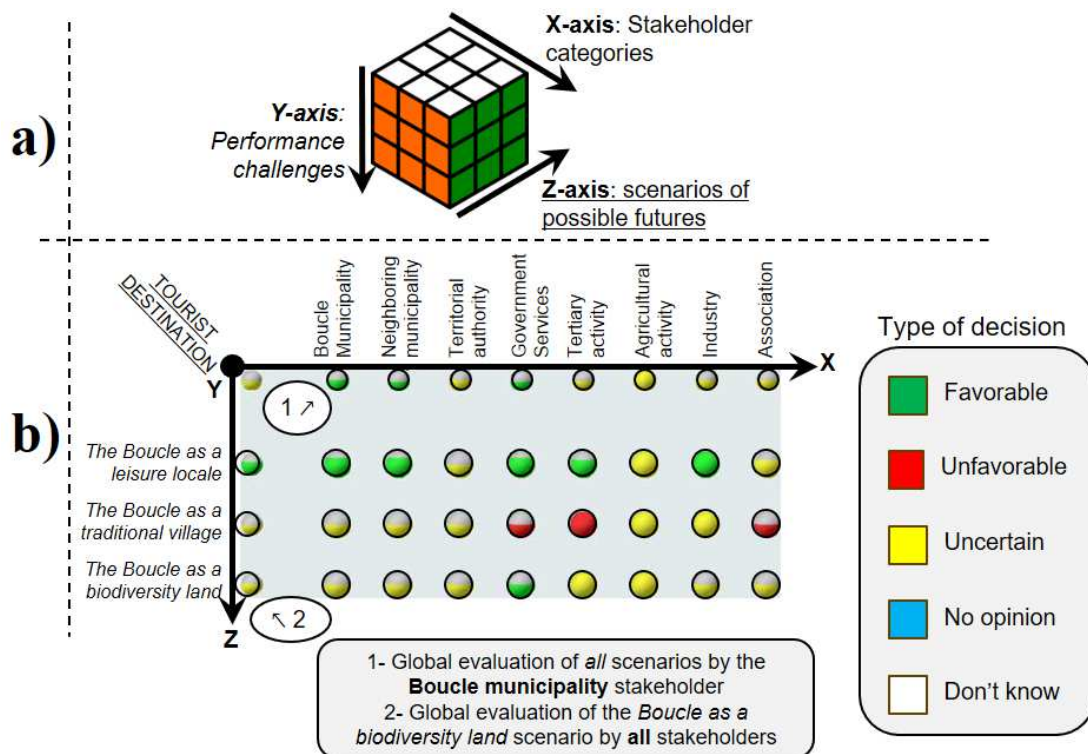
a)

X-axis: Stakeholder categories

Y-axis: Performance challenges

Z-axis: scenarios of possible futures

b)

TOURIST DESTINATION

Boucle Municipality

Neighboring municipality

Territorial authority

Government Services

Tertiary activity

Agricultural activity

Industry

Association

X

Y

1 ↗

The Boucle as a leisure locale

The Boucle as a traditional village

The Boucle as a biodiversity land

↖ 2

Z

Type of decision

Favorable

Unfavorable

Uncertain

No opinion

Don't know

1- Global evaluation of all scenarios by the Boucle municipality stakeholder
2- Global evaluation of the Boucle as a biodiversity land scenario by all stakeholders